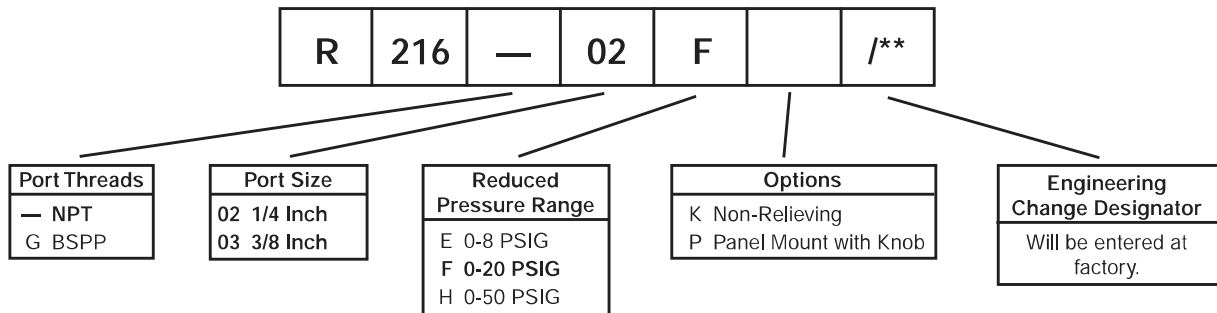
| R | 216 | — | 02 | F | | /** |
|---|---|---|---|---|---|---|

Port Threads
— NPT
G BSPP

Port Size
02 1/4 Inch
03 3/8 Inch

Reduced Pressure Range
E 0-8 PSIG
F 0-20 PSIG
H 0-50 PSIG

Options
K Non-Relieving
P Panel Mount with Knob

Engineering Change Designator
Will be entered at factory.